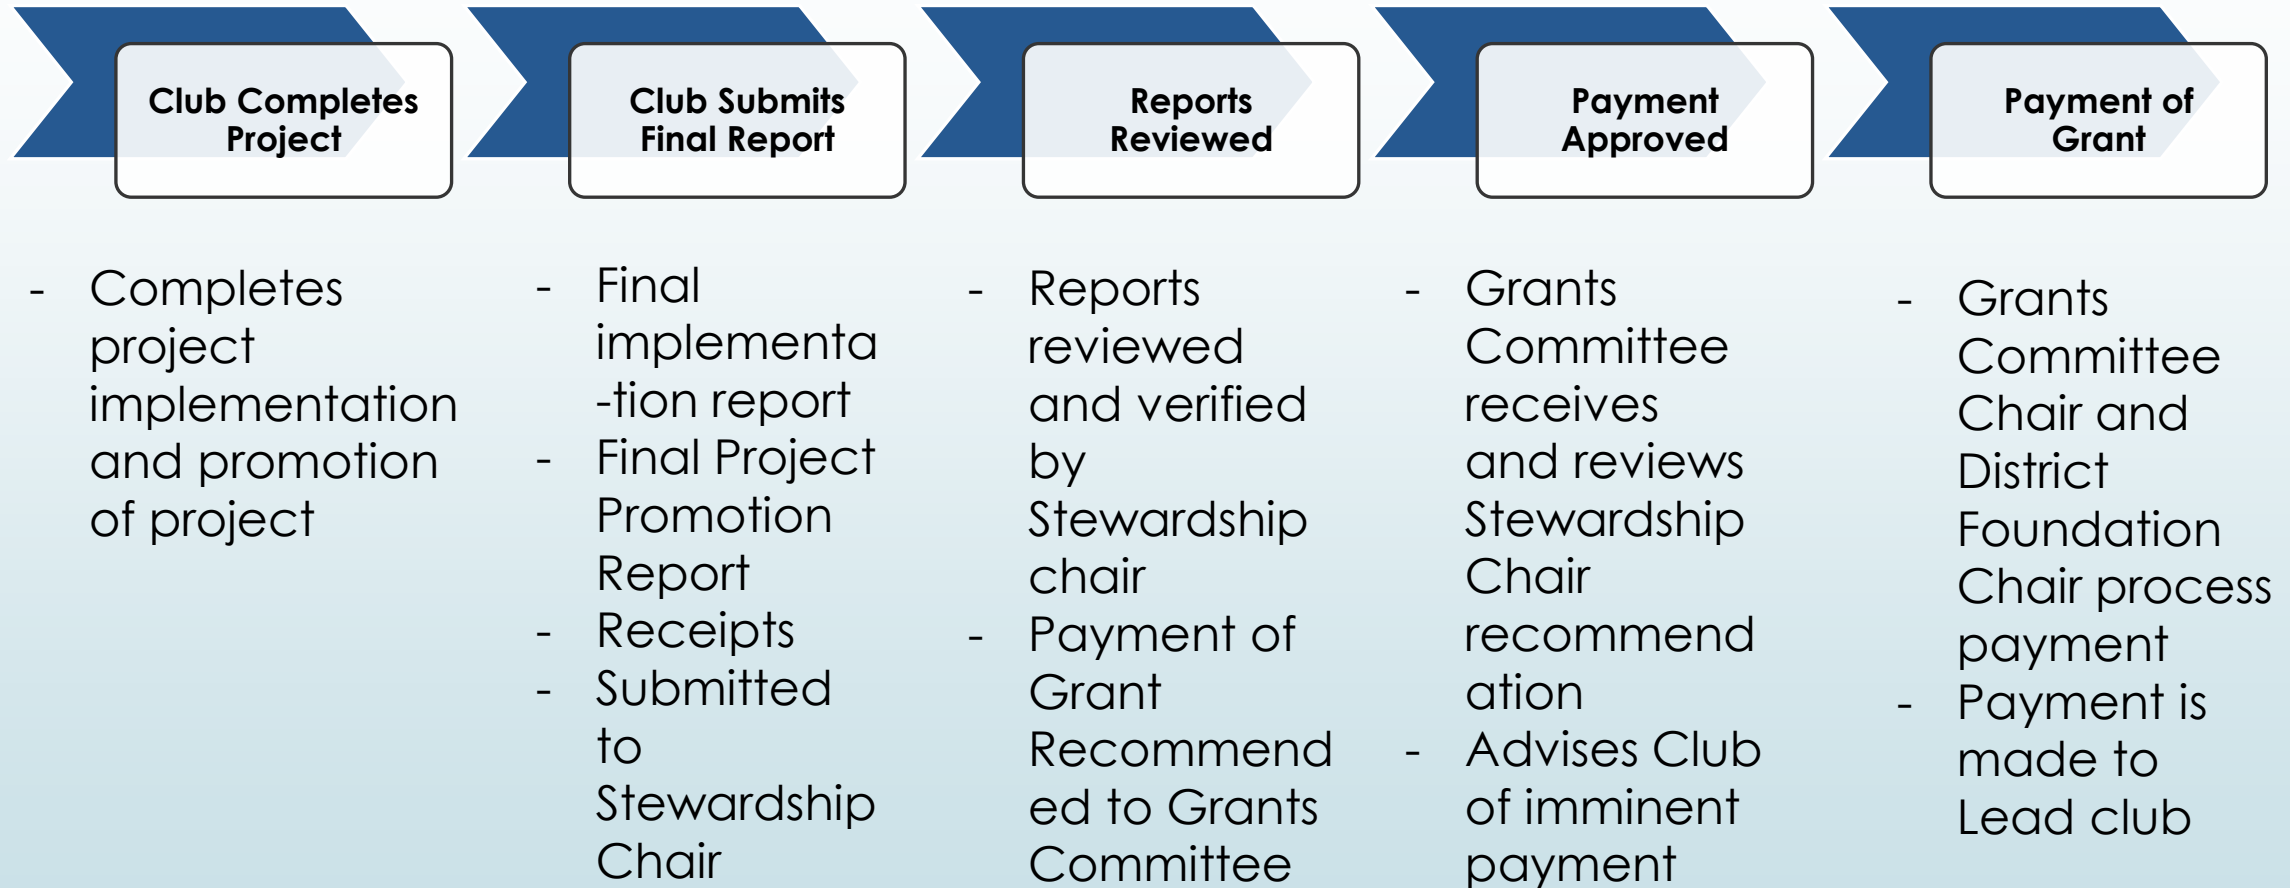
Club Completes Project

Club Submits Final Report

Reports Reviewed

Payment Approved

Payment of Grant

- Completes project implementation and promotion of project

- Final implementa -tion report
- Final Project Promotion Report
- Receipts
- Submitted to Stewardship Chair

- Reports reviewed and verified by Stewardship chair
- Payment of Grant Recommended to Grants Committee

- Grants Committee receives and reviews Stewardship Chair recommendation
- Advises Club of imminent payment

- Grants Committee Chair and District Foundation Chair process payment
- Payment is made to Lead club